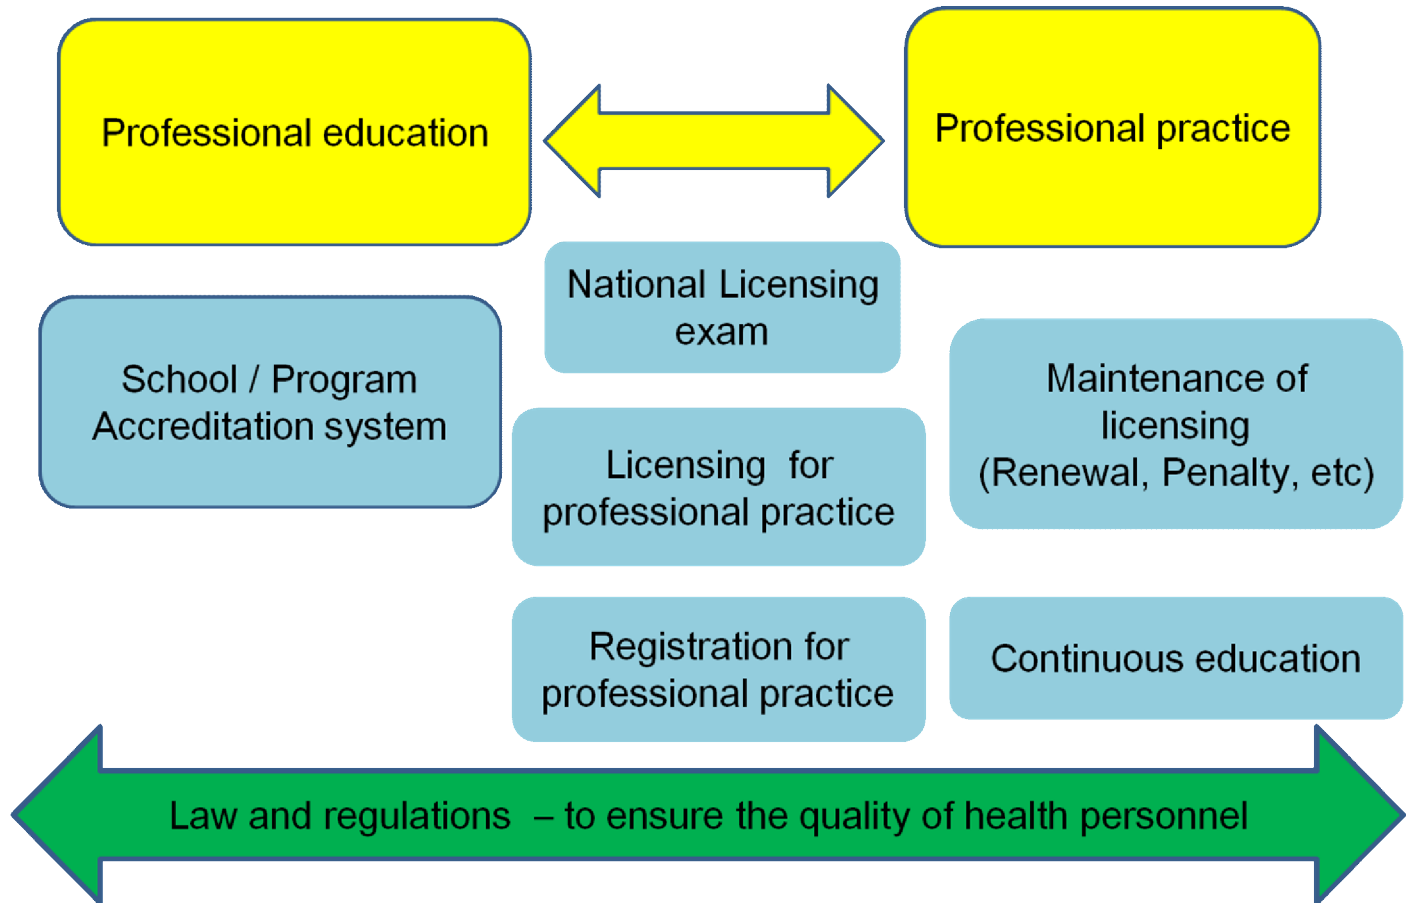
Professional education

Professional practice

National Licensing exam

School / Program Accreditation system

Maintenance of licensing (Renewal, Penalty, etc)

Licensing for professional practice

Registration for professional practice

Continuous education

Law and regulations – to ensure the quality of health personnel